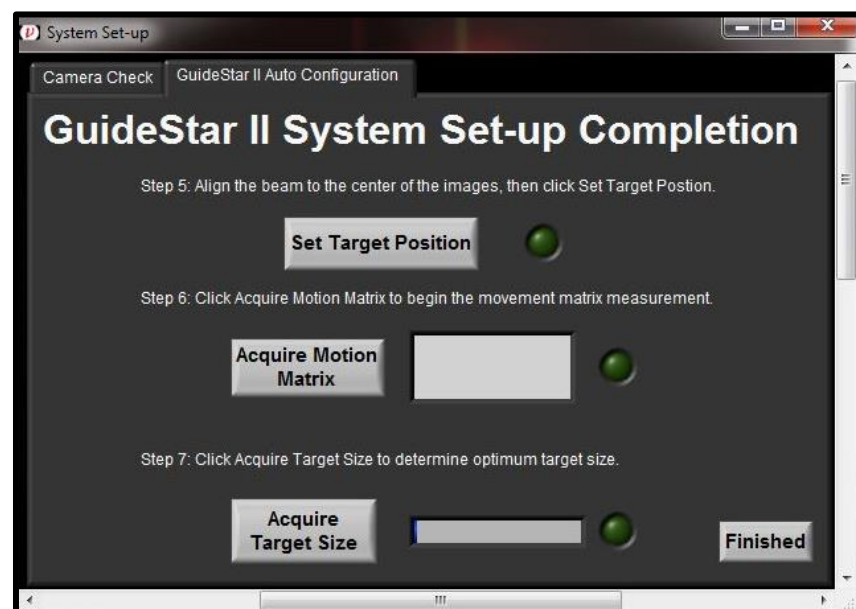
System Set-up

Camera Check | GuideStar II Auto Configuration

GuideStar II System Set-up Completion

Step 5: Align the beam to the center of the images, then click Set Target Postion.

Set Target Position

Step 6: Click Acquire Motion Matrix to begin the movement matrix measurement.

Acquire Motion Matrix

Step 7: Click Acquire Target Size to determine optimum target size.

Acquire Target Size

Finished